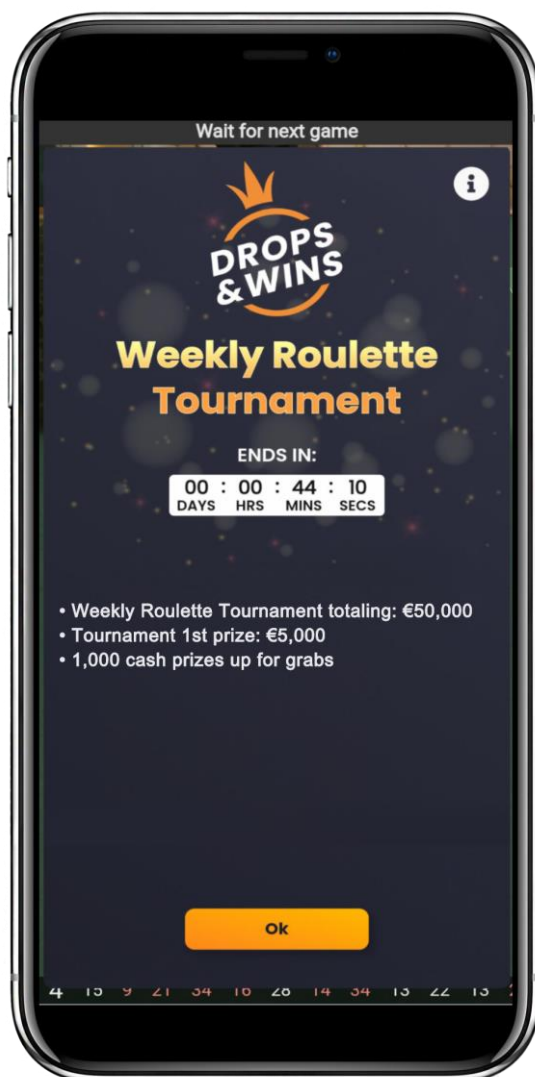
Wait for next game

DROPS & WINS

Weekly Roulette Tournament

ENDS IN:

| 00 | : | 00 | : | 44 | : | 10 |
|---|---|---|---|---|---|---|
| DAYS | | HRS | | MINS | | SECS |

• Weekly Roulette Tournament totaling: €50,000
• Tournament 1st prize: €5,000
• 1,000 cash prizes up for grabs

Ok

4 15 9 21 34 16 28 14 34 13 22 13